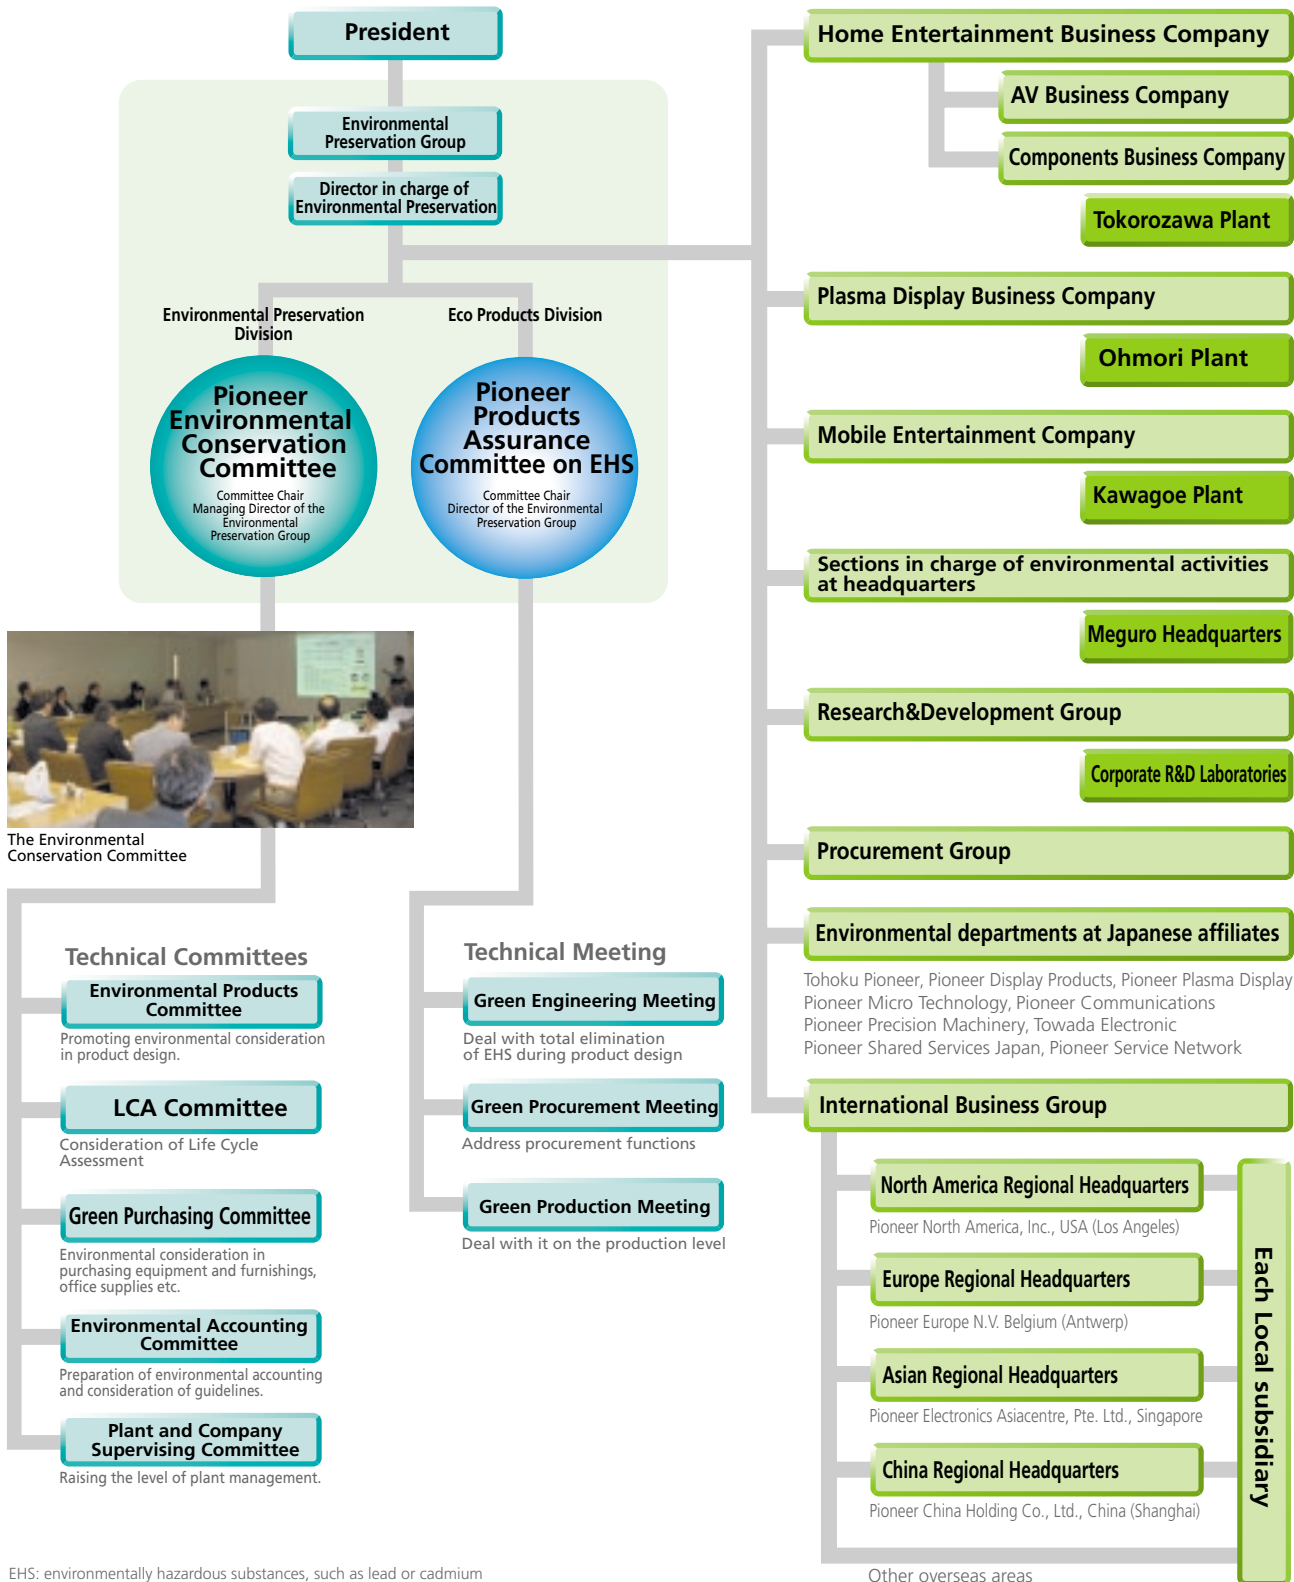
President

Environmental Preservation Group

Director in charge of Environmental Preservation

Environmental Preservation Division

Eco Products Division

Pioneer Environmental Conservation Committee

Committee Chair
Managing Director of the Environmental Preservation Group

Pioneer Products Assurance Committee on EHS

Committee Chair
Director of the Environmental Preservation Group

The Environmental Conservation Committee

Technical Committees

Environmental Products Committee
Promoting environmental consideration in product design.

LCA Committee
Consideration of Life Cycle Assessment

Green Purchasing Committee
Environmental consideration in purchasing equipment and furnishings, office supplies etc.

Environmental Accounting Committee
Preparation of environmental accounting and consideration of guidelines.

Plant and Company Supervising Committee
Raising the level of plant management.

Technical Meeting

Green Engineering Meeting
Deal with total elimination of EHS during product design

Green Procurement Meeting
Address procurement functions

Green Production Meeting
Deal with it on the production level

Home Entertainment Business Company
AV Business Company
Components Business Company
Tokorozawa Plant
Plasma Display Business Company
Ohmori Plant
Mobile Entertainment Company
Kawagoe Plant
Sections in charge of environmental activities at headquarters
Meguro Headquarters
Research&Development Group
Corporate R&D Laboratories
Procurement Group
Environmental departments at Japanese affiliates
Tohoku Pioneer, Pioneer Display Products, Pioneer Plasma Display
Pioneer Micro Technology, Pioneer Communications
Pioneer Precision Machinery, Towada Electronic
Pioneer Shared Services Japan, Pioneer Service Network
International Business Group
North America Regional Headquarters
Pioneer North America, Inc., USA (Los Angeles)
Europe Regional Headquarters
Pioneer Europe N.V. Belgium (Antwerp)
Asian Regional Headquarters
Pioneer Electronics Asiacentre, Pte. Ltd., Singapore
China Regional Headquarters
Pioneer China Holding Co., Ltd., China (Shanghai)
Other overseas areas
Each Local subsidiary

EHS: environmentally hazardous substances, such as lead or cadmium